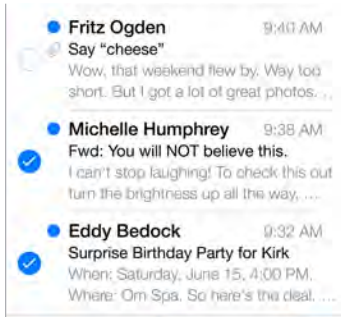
Fritz Ogden 9:40 AM
Say "cheese"
Wow, that weekend flew by. Way too short. But I got a lot of great photos. ...

Michelle Humphrey 9:38 AM
Fwd: You will NOT believe this.
I can't stop laughing! To check this out turn the brightness up all the way, ...

Eddy Bedock 9:32 AM
Surprise Birthday Party for Kirk
When: Saturday, June 15, 4:00 PM. Where: Om Spa. So here's the deal. ...